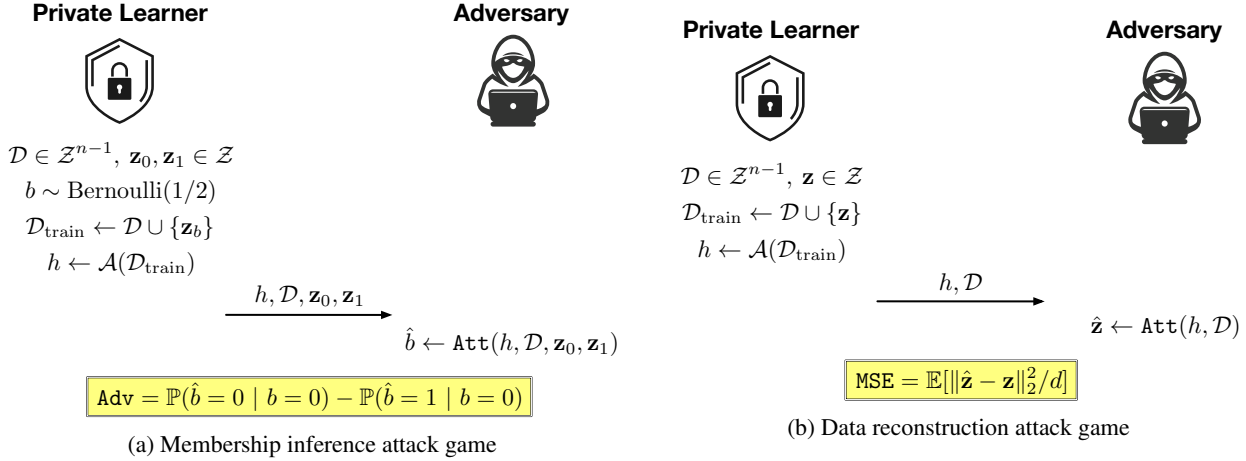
**Private Learner**

**Adversary**

$\mathcal{D} \in \mathcal{Z}^{n-1},\ \mathbf{z}_0, \mathbf{z}_1 \in \mathcal{Z}$

$b \sim \text{Bernoulli}(1/2)$

$\mathcal{D}_{\text{train}} \leftarrow \mathcal{D} \cup \{\mathbf{z}_b\}$

$h \leftarrow \mathcal{A}(\mathcal{D}_{\text{train}})$

$h, \mathcal{D}, \mathbf{z}_0, \mathbf{z}_1$

$\hat{b} \leftarrow \texttt{Att}(h, \mathcal{D}, \mathbf{z}_0, \mathbf{z}_1)$

$\texttt{Adv} = \mathbb{P}(\hat{b} = 0 \mid b = 0) - \mathbb{P}(\hat{b} = 1 \mid b = 0)$

(a) Membership inference attack game

**Private Learner**

**Adversary**

$\mathcal{D} \in \mathcal{Z}^{n-1},\ \mathbf{z} \in \mathcal{Z}$

$\mathcal{D}_{\text{train}} \leftarrow \mathcal{D} \cup \{\mathbf{z}\}$

$h \leftarrow \mathcal{A}(\mathcal{D}_{\text{train}})$

$h, \mathcal{D}$

$\hat{\mathbf{z}} \leftarrow \texttt{Att}(h, \mathcal{D})$

$\texttt{MSE} = \mathbb{E}[\|\hat{\mathbf{z}} - \mathbf{z}\|_2^2/d]$

(b) Data reconstruction attack game